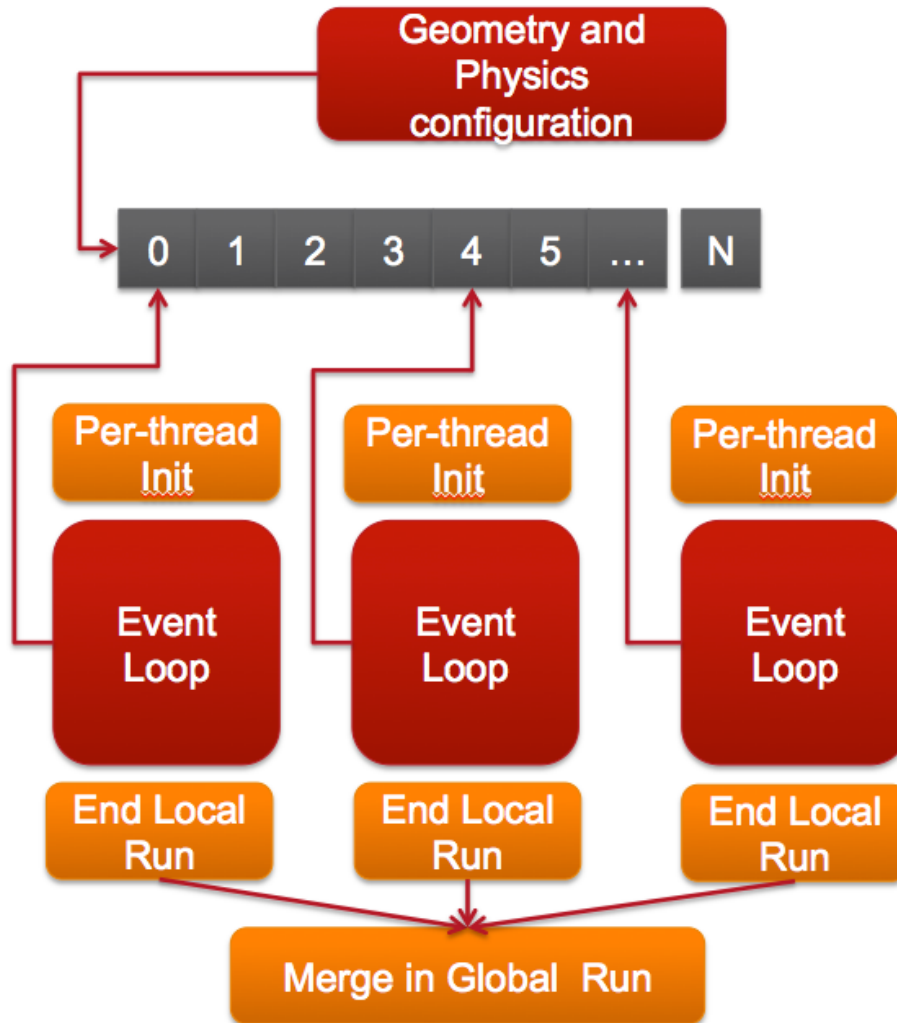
Geometry and Physics configuration

0 1 2 3 4 5 … N

Per-thread Init

Per-thread Init

Per-thread Init

Event Loop

Event Loop

Event Loop

End Local Run

End Local Run

End Local Run

Merge in Global Run